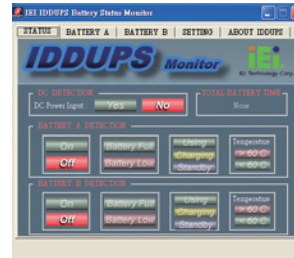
IEI IDDUPS Battery Status Monitor

STATUS | BATTERY A | BATTERY B | SETTING | ABOUT IDDUPS

IDDUPS Monitor

IEI Technology Corp.

DC DETECTION
DC Power Input
Yes
No

TOTAL BATTERY TIME
None

BATTERY A DETECTION
On
Off
Battery Full
Battery Low
Using
Charging
Standby
Temperature
> 60 C
< 60 C

BATTERY B DETECTION
On
Off
Battery Full
Battery Low
Using
Charging
Standby
Temperature
> 60 C
< 60 C